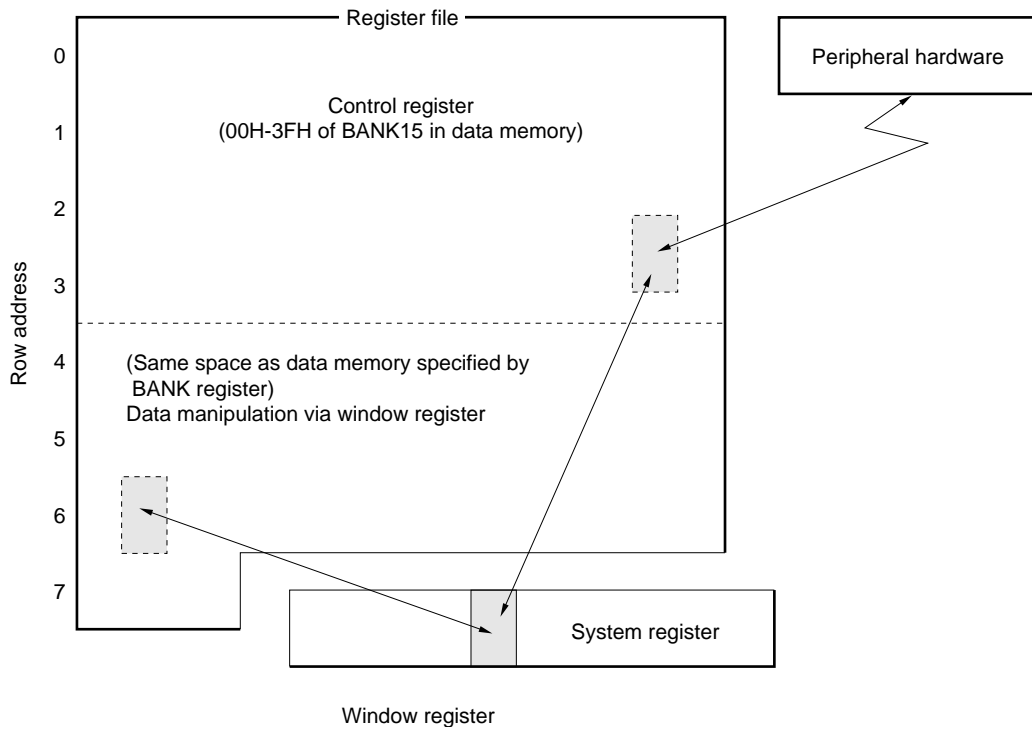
Register file

Peripheral hardware

Row address

0

1

2

3

4

5

6

7

Control register
(00H-3FH of BANK15 in data memory)

(Same space as data memory specified by BANK register)
Data manipulation via window register

System register

Window register